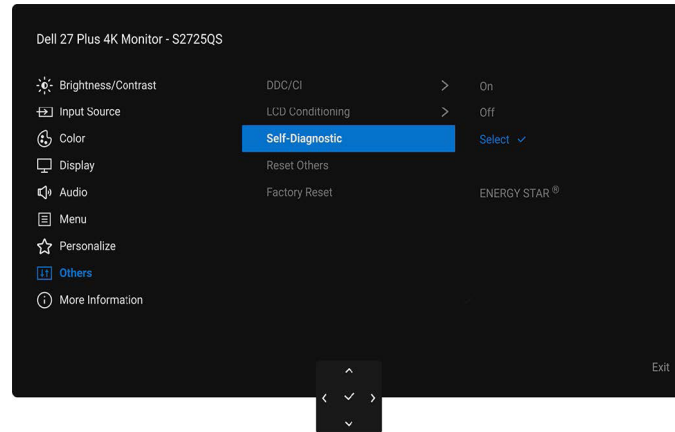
Dell 27 Plus 4K Monitor - S2725QS

Brightness/Contrast
Input Source
Color
Display
Audio
Menu
Personalize
Others
More Information

DDC/CI >
LCD Conditioning >
Self-Diagnostic
Reset Others
Factory Reset

On
Off
Select ✓

ENERGY STAR ®

Exit